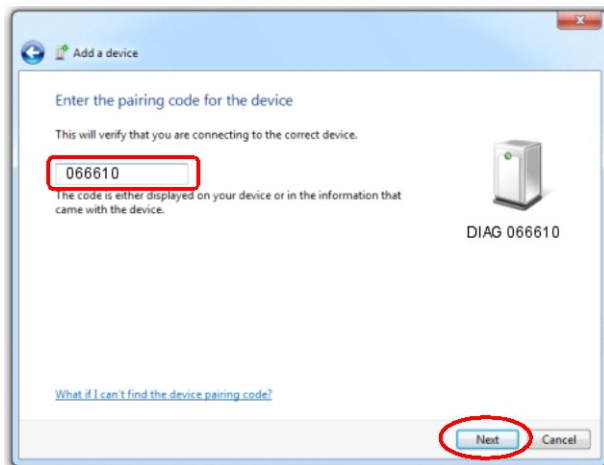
Add a device

Enter the pairing code for the device

This will verify that you are connecting to the correct device.

066610

The code is either displayed on your device or in the information that came with the device.

DIAG 066610

What if I can't find the device pairing code?

Next

Cancel